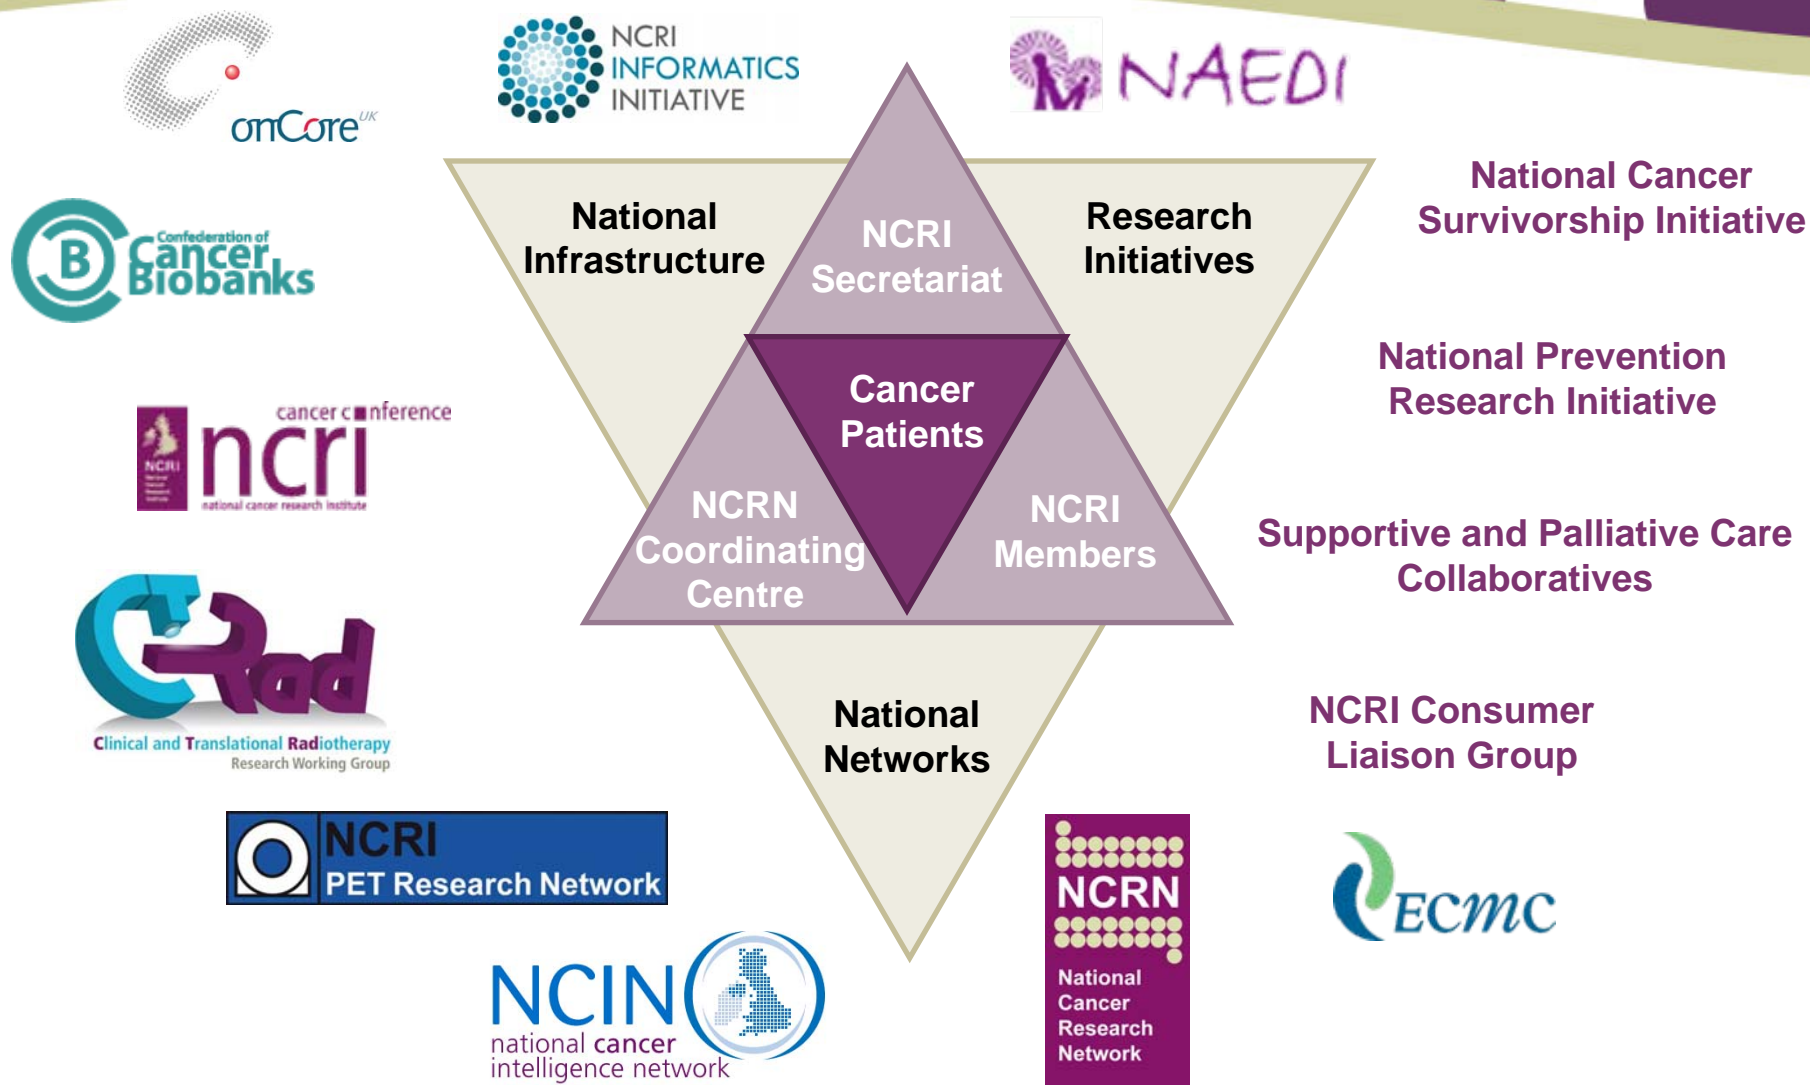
onCore UK

NCRI INFORMATICS INITIATIVE

NAEDI

National Infrastructure

NCRI Secretariat

Research Initiatives

National Cancer Survivorship Initiative

Confederation of Cancer Biobanks

National Prevention Research Initiative

cancer conference ncri national cancer research institute

Cancer Patients

NCRN Coordinating Centre

NCRI Members

Supportive and Palliative Care Collaboratives

CTRad Clinical and Translational Radiotherapy Research Working Group

National Networks

NCRI Consumer Liaison Group

NCRI PET Research Network

NCRN National Cancer Research Network

ECMC

NCIN national cancer intelligence network